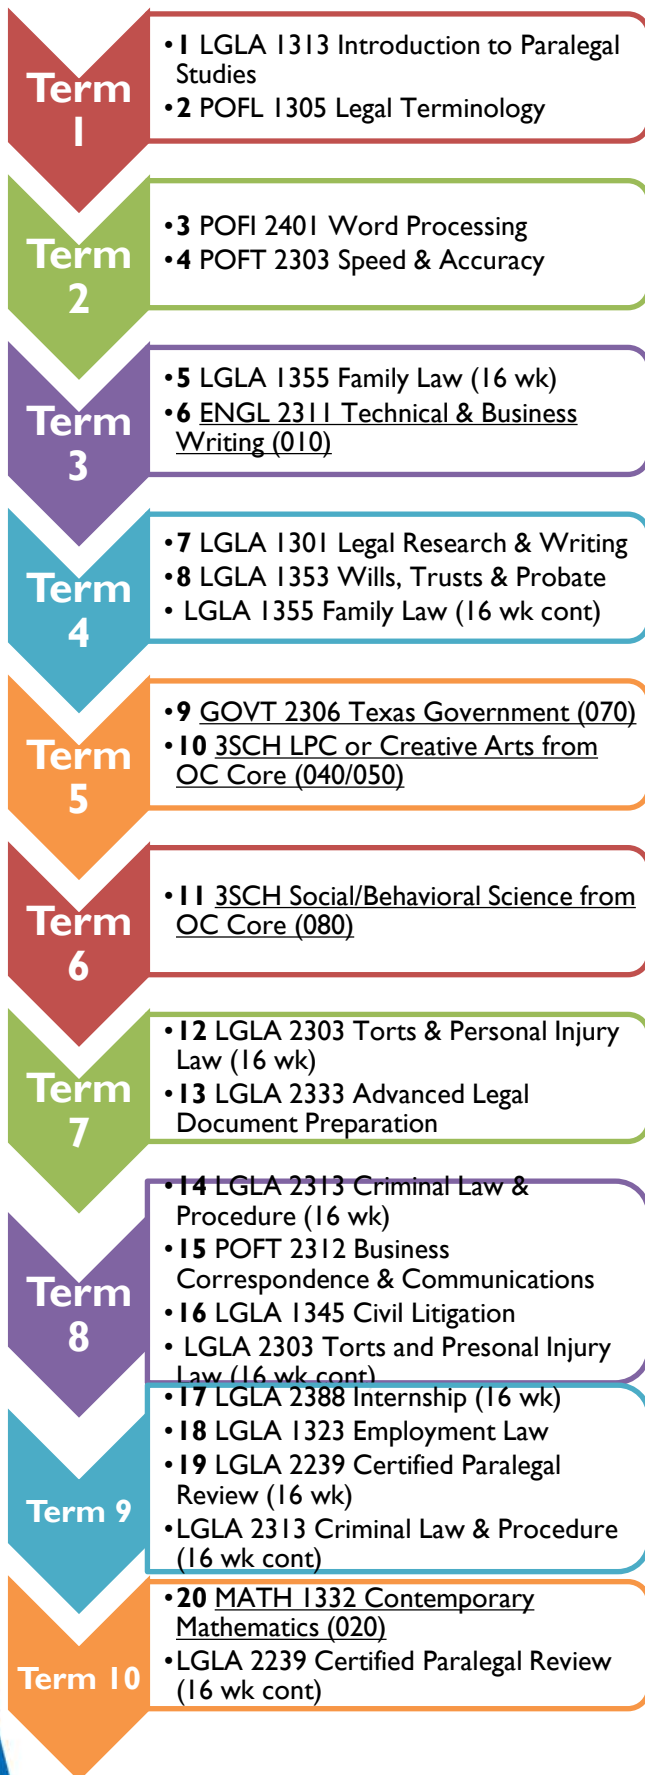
Term 1

• **1** LGLA 1313 Introduction to Paralegal Studies
• **2** POFL 1305 Legal Terminology

Term 2

• **3** POFI 2401 Word Processing
• **4** POFT 2303 Speed & Accuracy

Term 3

• **5** LGLA 1355 Family Law (16 wk)
• **6** ENGL 2311 Technical & Business Writing (010)

Term 4

• **7** LGLA 1301 Legal Research & Writing
• **8** LGLA 1353 Wills, Trusts & Probate
• LGLA 1355 Family Law (16 wk cont)

Term 5

• **9** GOVT 2306 Texas Government (070)
• **10** 3SCH LPC or Creative Arts from OC Core (040/050)

Term 6

• **11** 3SCH Social/Behavioral Science from OC Core (080)

Term 7

• **12** LGLA 2303 Torts & Personal Injury Law (16 wk)
• **13** LGLA 2333 Advanced Legal Document Preparation

Term 8

• **14** LGLA 2313 Criminal Law & Procedure (16 wk)
• **15** POFT 2312 Business Correspondence & Communications
• **16** LGLA 1345 Civil Litigation
• LGLA 2303 Torts and Presonal Injury Law (16 wk cont)

Term 9

• **17** LGLA 2388 Internship (16 wk)
• **18** LGLA 1323 Employment Law
• **19** LGLA 2239 Certified Paralegal Review (16 wk)
• LGLA 2313 Criminal Law & Procedure (16 wk cont)

Term 10

• **20** MATH 1332 Contemporary Mathematics (020)
• LGLA 2239 Certified Paralegal Review (16 wk cont)